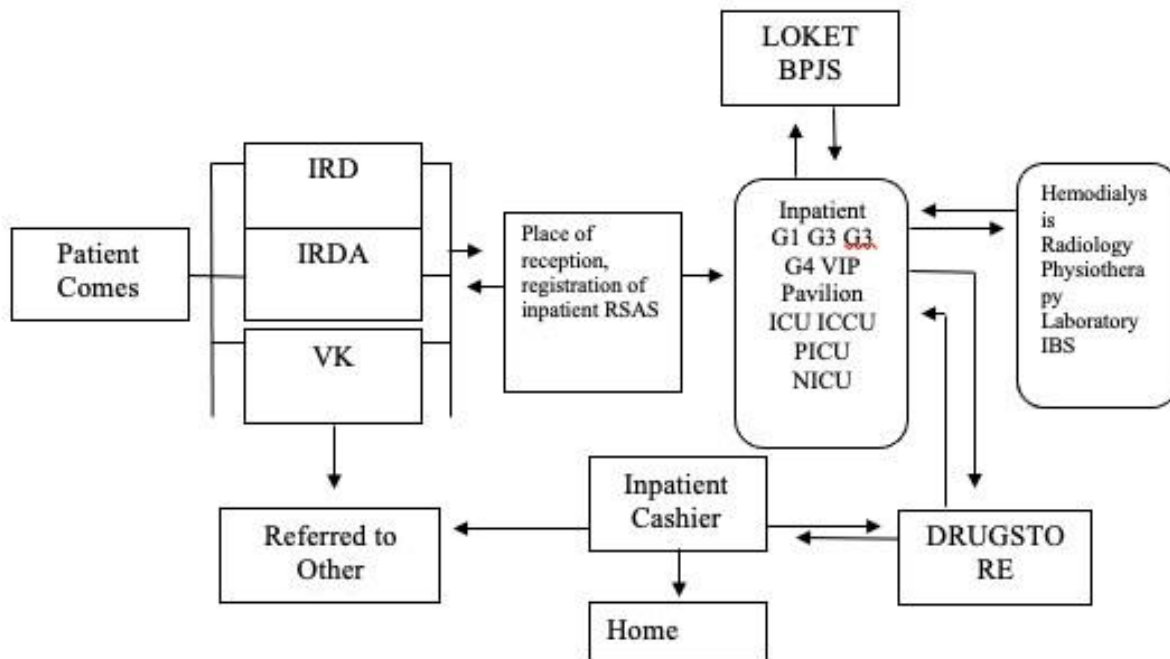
LOKET BPJS

IRD

IRDA

VK

Patient Comes

Place of reception, registration of inpatient RSAS

Inpatient G1 G3 G3 G4 VIP Pavilion ICU ICCU PICU NICU

Hemodialys is Radiology Physiothera py Laboratory IBS

Inpatient Cashier

Referred to Other

DRUGSTO RE

Home